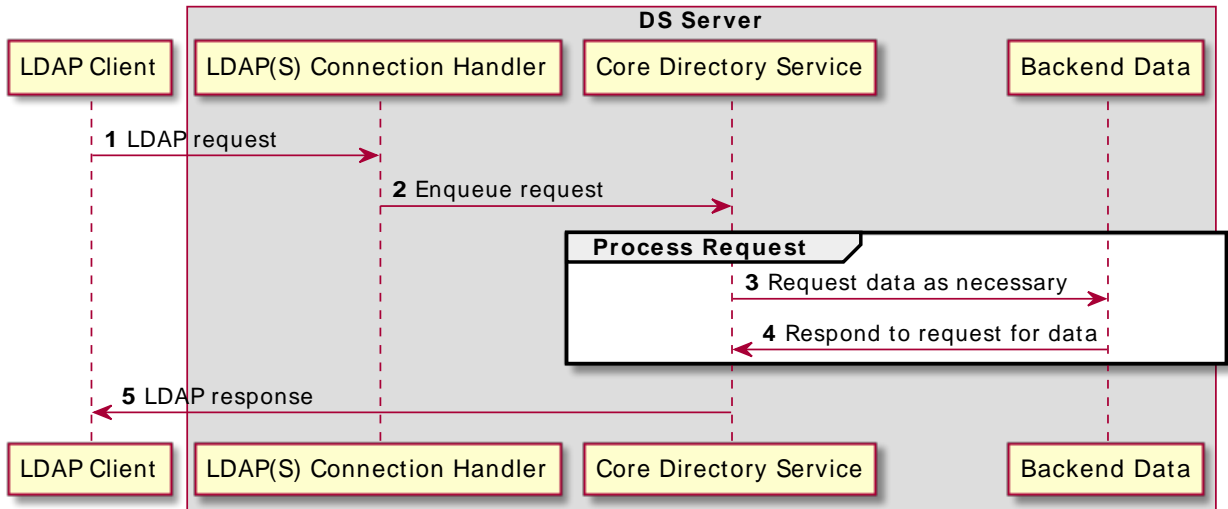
DS Server

LDAP Client

LDAP(S) Connection Handler

Core Directory Service

Backend Data

**1** LDAP request

**2** Enqueue request

Process Request

**3** Request data as necessary

**4** Respond to request for data

**5** LDAP response

LDAP Client

LDAP(S) Connection Handler

Core Directory Service

Backend Data